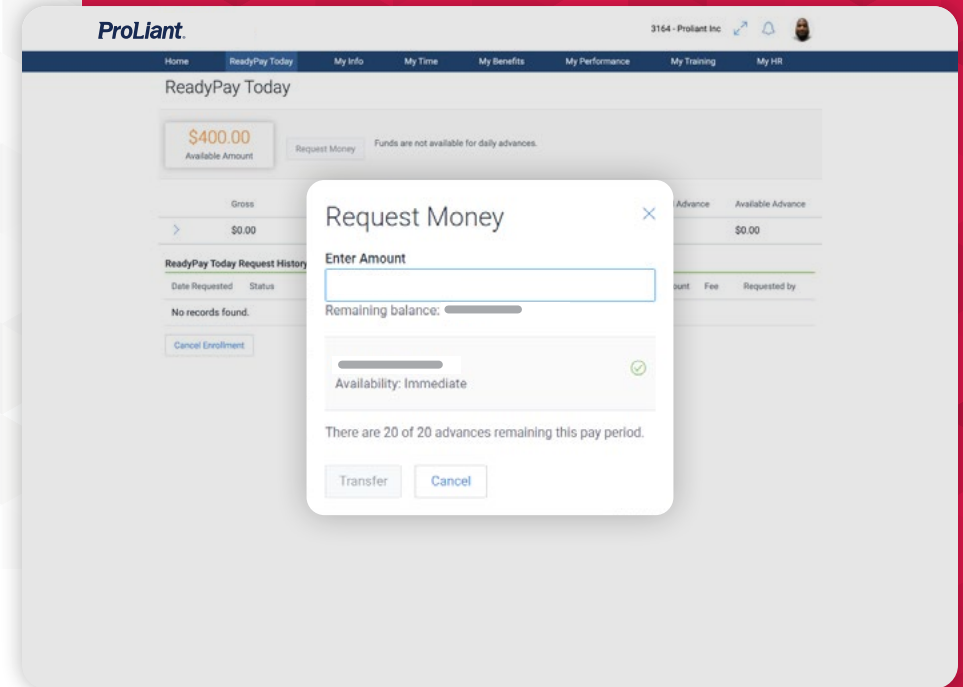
ProLiant.

3164 - Proliant Inc

Home | ReadyPay Today | My Info | My Time | My Benefits | My Performance | My Training | My HR

ReadyPay Today

$400.00
Available Amount

Request Money

Funds are not available for daily advances.

| | Gross | Advance | Available Advance |
|---|---|---|---|
| > | $0.00 | | $0.00 |

ReadyPay Today Request History

| Date Requested | Status | ount | Fee | Requested by |
|---|---|---|---|---|

No records found.

Cancel Enrollment

Request Money

Enter Amount

Remaining balance: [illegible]

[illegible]
Availability: Immediate

There are 20 of 20 advances remaining this pay period.

Transfer

Cancel